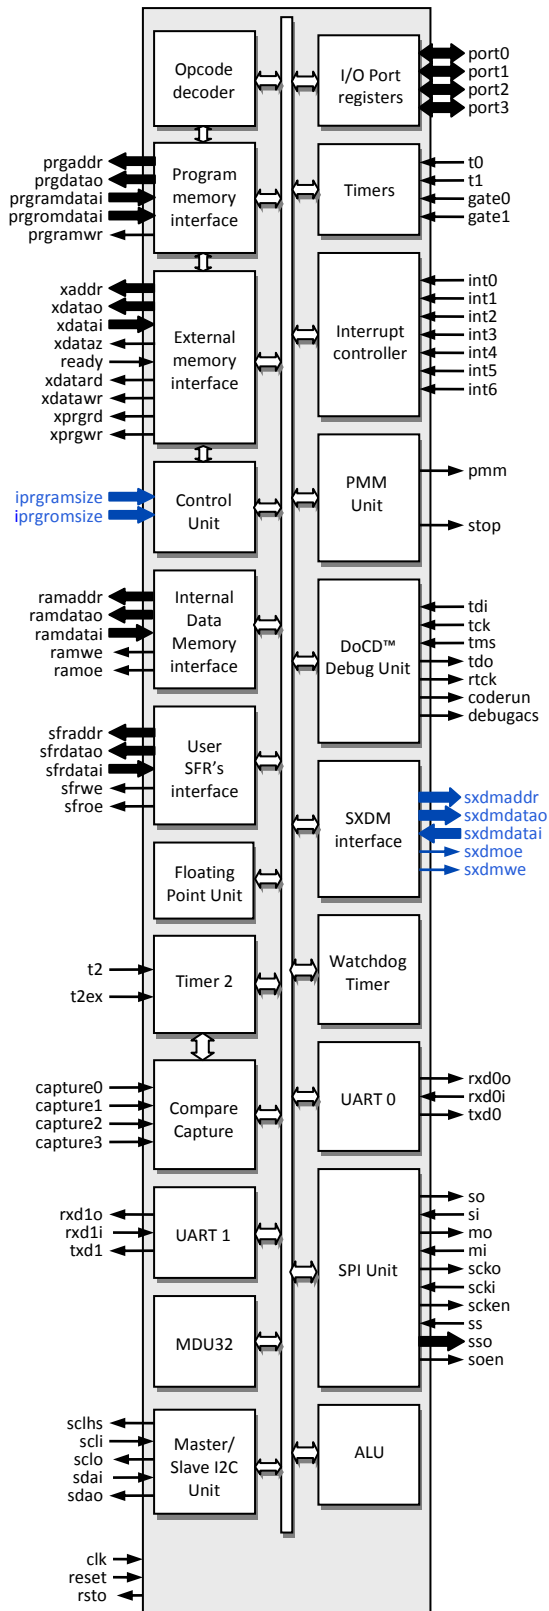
Opcode decoder

I/O Port registers

port0
port1
port2
port3

prgaddr
prgdatao
prgramdatai
prgromdatai
prgramwr

Program memory interface

Timers

t0
t1
gate0
gate1

xaddr
xdatao
xdatai
xdataz
ready
xdatard
xdatawr
xprgrd
xprgwr

External memory interface

Interrupt controller

int0
int1
int2
int3
int4
int5
int6

iprgramsize
iprgromsize

Control Unit

PMM Unit

pmm
stop

ramaddr
ramdatao
ramdatai
ramwe
ramoe

Internal Data Memory interface

DoCD™ Debug Unit

tdi
tck
tms
tdo
rtck
coderun
debugacs

sfraddr
sfrdatao
sfrdatai
sfrwe
sfroe

User SFR's interface

SXDM interface

sxdmaddr
sxdmdatao
sxdmdatai
sxdmoe
sxdmwe

Floating Point Unit

t2
t2ex

Timer 2

Watchdog Timer

UART 0

rxd0o
rxd0i
txd0

capture0
capture1
capture2
capture3

Compare Capture

rxd1o
rxd1i
txd1

UART 1

SPI Unit

so
si
mo
mi
scko
scki
scken
ss
sso
soen

MDU32

sclhs
scli
sclo
sdai
sdao

Master/ Slave I2C Unit

ALU

clk
reset
rsto